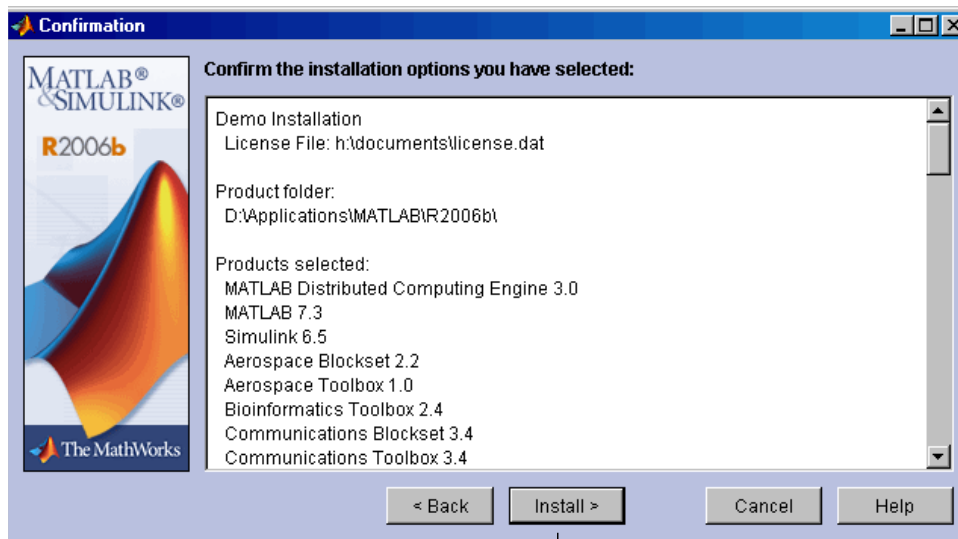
Confirmation

MATLAB®
&SIMULINK®
R2006b

The MathWorks

Confirm the installation options you have selected:

Demo Installation
License File: h:\documents\license.dat

Product folder:
D:\Applications\MATLAB\R2006b\

Products selected:
MATLAB Distributed Computing Engine 3.0
MATLAB 7.3
Simulink 6.5
Aerospace Blockset 2.2
Aerospace Toolbox 1.0
Bioinformatics Toolbox 2.4
Communications Blockset 3.4
Communications Toolbox 3.4

< Back
Install >
Cancel
Help